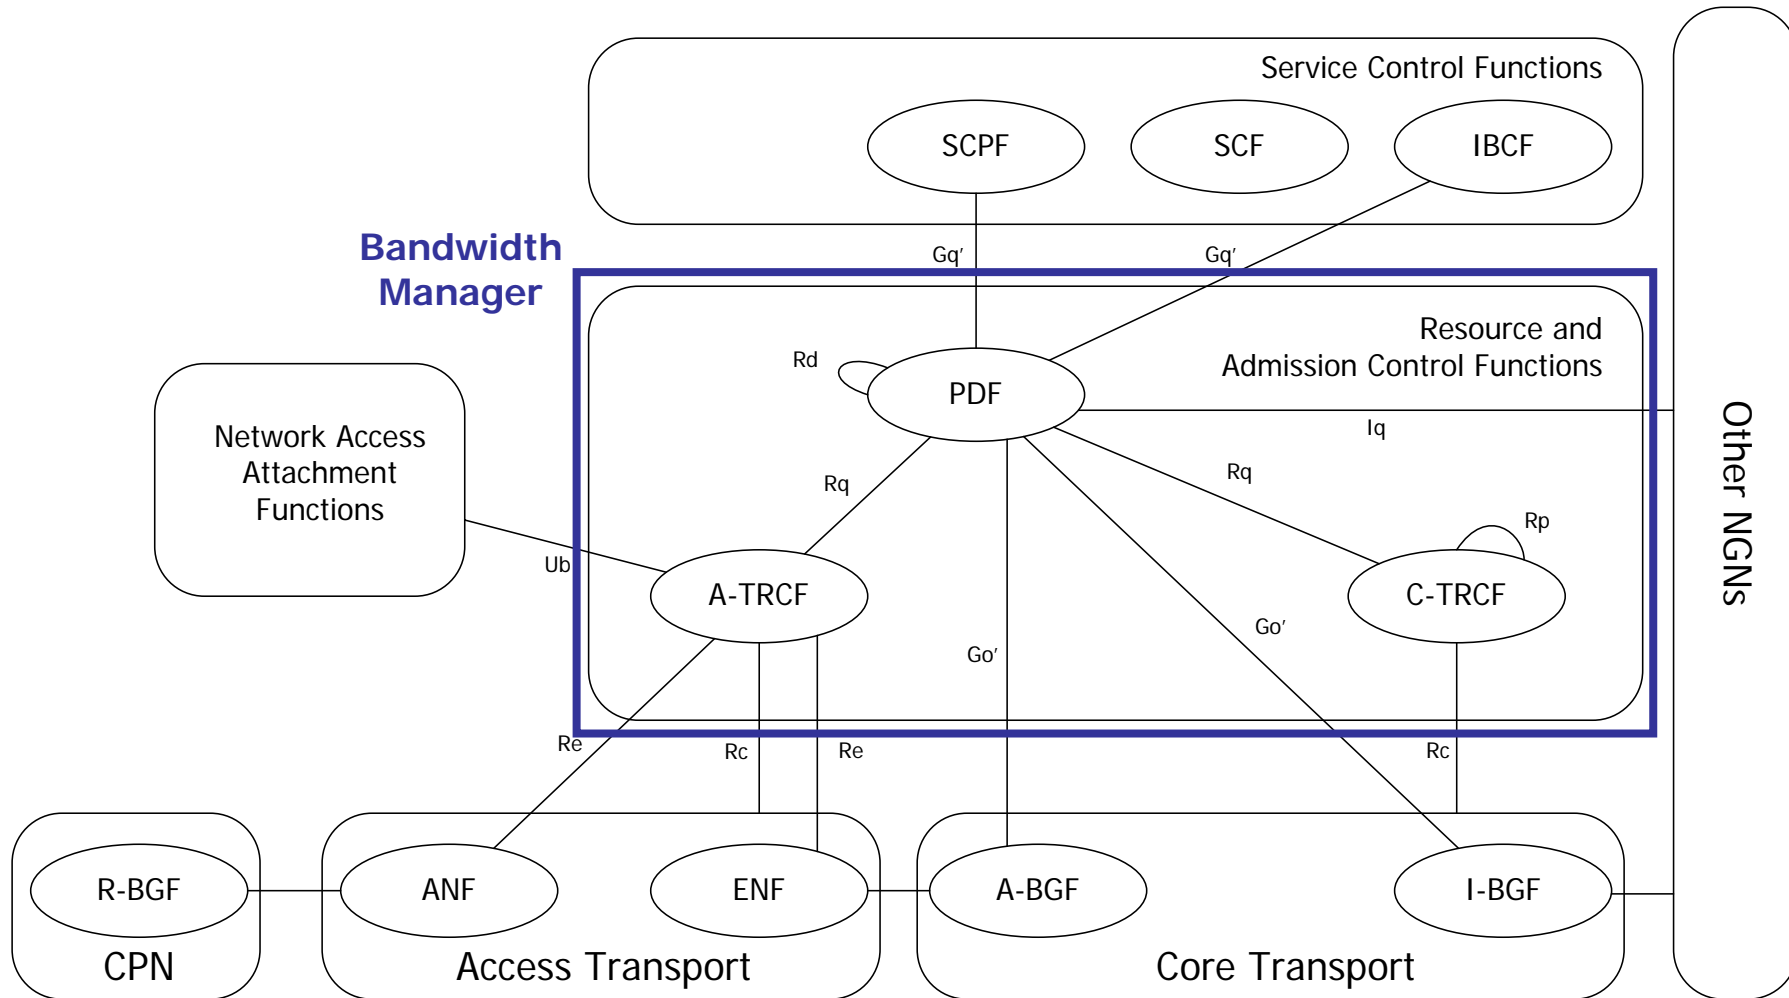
Service Control Functions

SCPF

SCF

IBCF

Gq′

Gq′

Bandwidth Manager

Resource and Admission Control Functions

Rd

PDF

Iq

Network Access Attachment Functions

Rq

Rq

Rp

Ub

A-TRCF

C-TRCF

Go′

Go′

Other NGNs

Re

Rc

Re

Rc

R-BGF

ANF

ENF

A-BGF

I-BGF

CPN

Access Transport

Core Transport